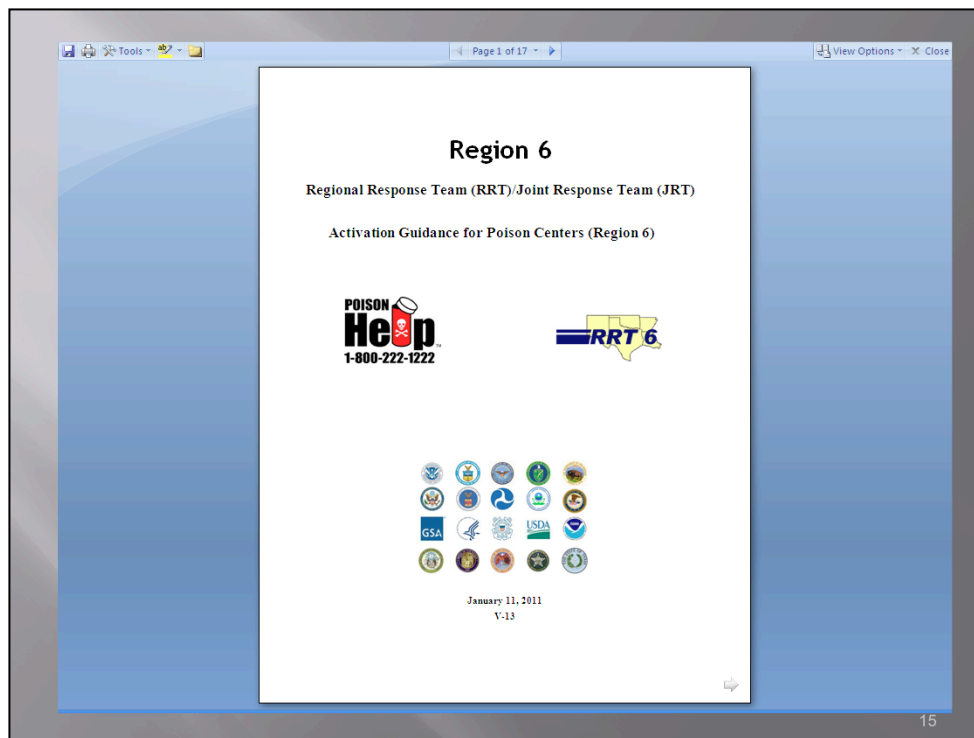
Tools ab

Page 1 of 17

View Options Close

Region 6

Regional Response Team (RRT)/Joint Response Team (JRT)

Activation Guidance for Poison Centers (Region 6)

POISON
Help
1-800-222-1222

RRT 6

GSA

USDA

January 11, 2011
V-13

15